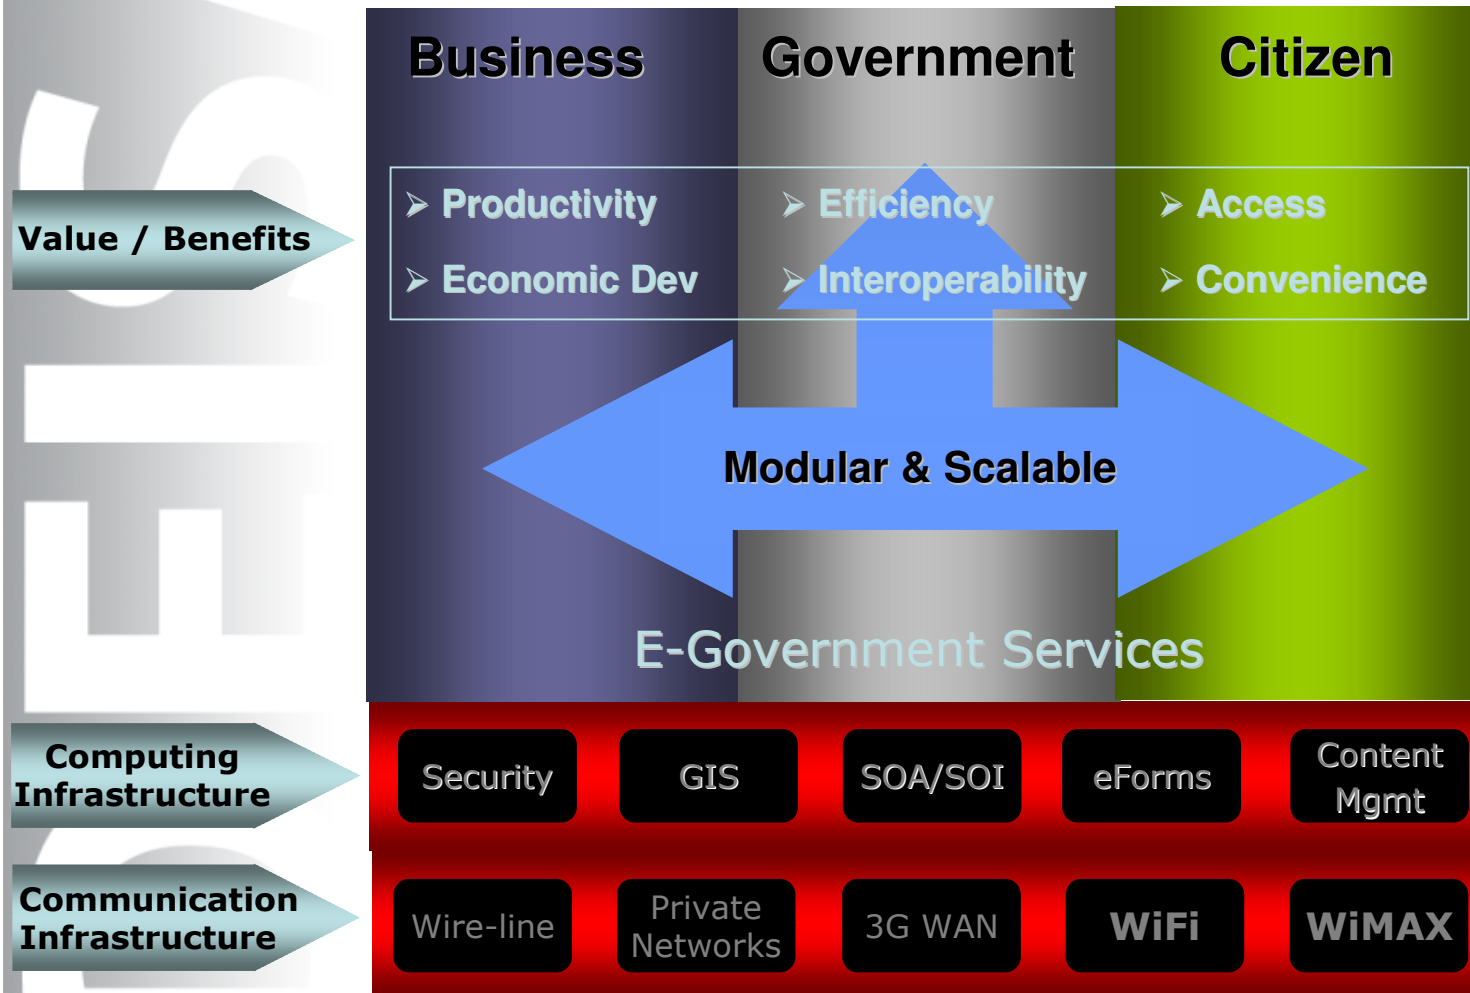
Business
Government
Citizen

Value / Benefits

Productivity
Economic Dev
Efficiency
Interoperability
Access
Convenience

Modular & Scalable

E-Government Services

Computing Infrastructure

Security
GIS
SOA/SOI
eForms
Content Mgmt

Communication Infrastructure

Wire-line
Private Networks
3G WAN
WiFi
WiMAX